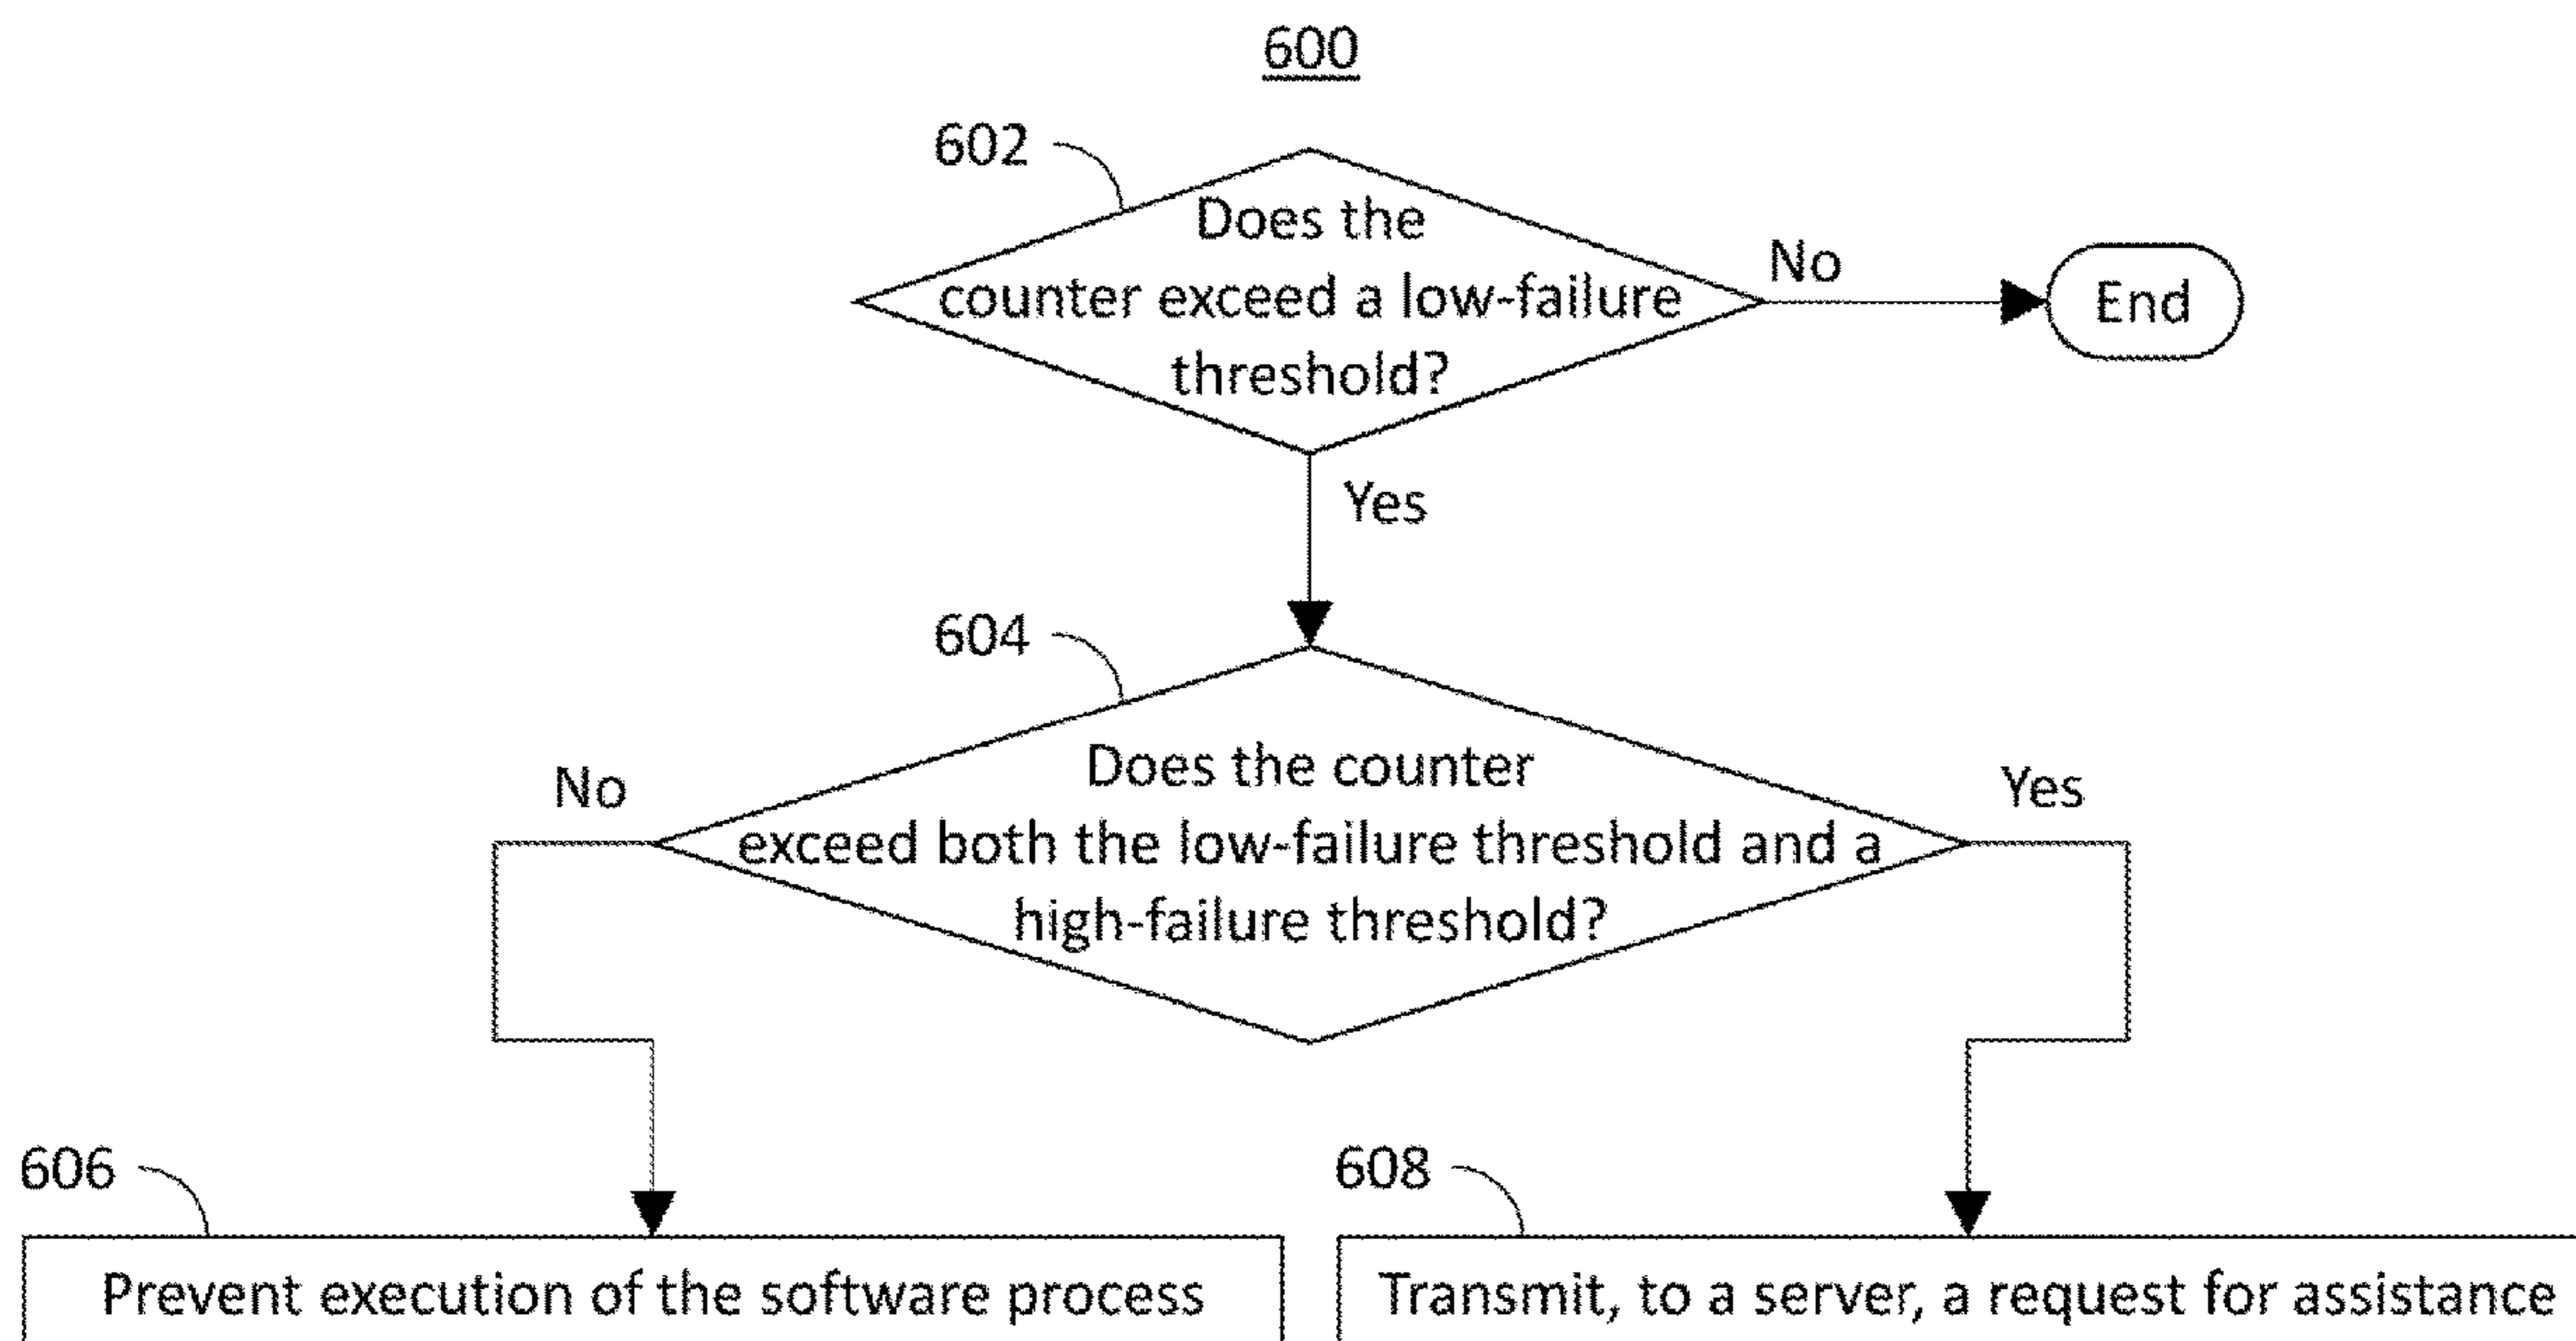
600

602

Does the counter exceed a low-failure threshold?

No

End

Yes

604

Does the counter exceed both the low-failure threshold and a high-failure threshold?

No

Yes

606

Prevent execution of the software process

608

Transmit, to a server, a request for assistance